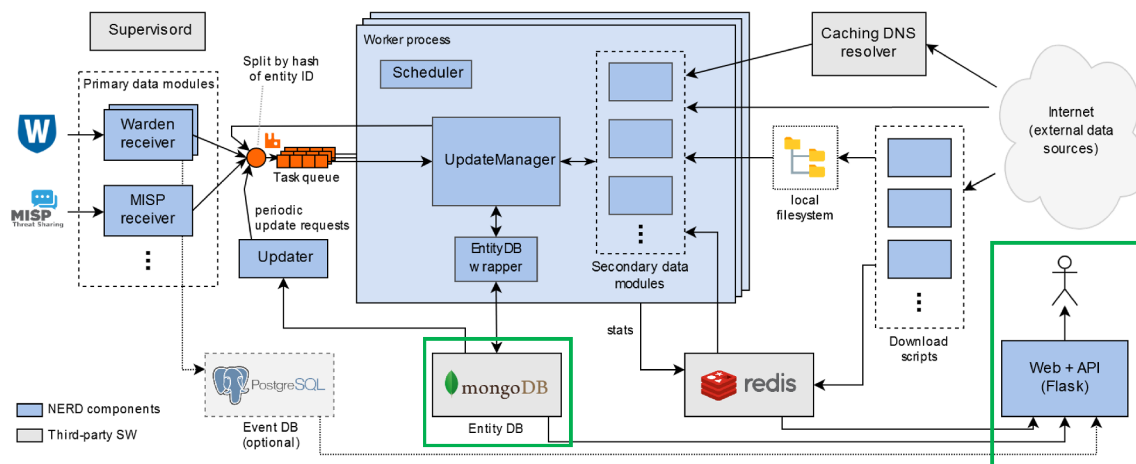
Supervisord

Primary data modules

W

Warden receiver

MISP Threat Sharing

MISP receiver

⋮

Split by hash of entity ID

Task queue

periodic update requests

Updater

Worker process

Scheduler

UpdateManager

EntityDB w rapper

⋮

Secondary data modules

Caching DNS resolver

Internet (external data sources)

local filesystem

⋮

Download scripts

stats

mongoDB

Entity DB

redis

PostgreSQL

Event DB (optional)

Web + API (Flask)

NERD components

Third-party SW